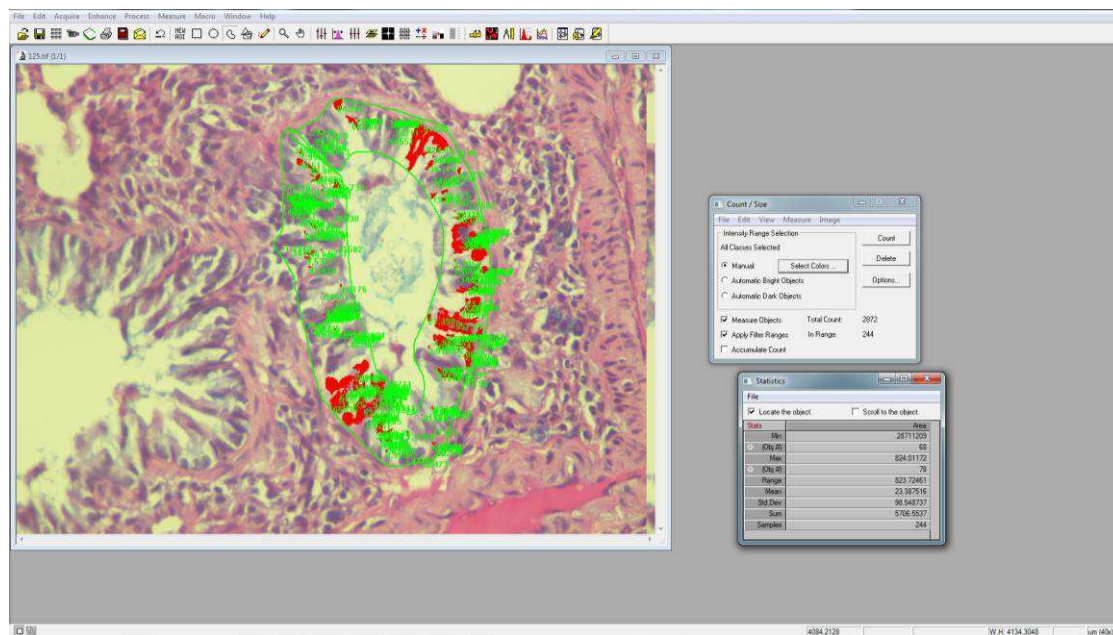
File Edit Acquire Enhance Process Measure Macro Window Help

125.tif (1/1)

Count / Size
File Edit View Measure Image
Intensity Range Selection
All Classes Selected
Manual
Select Colors...
Automatic Bright Objects
Automatic Dark Objects
Count
Delete
Options...
Measure Objects
Total Count:
2872
Apply Filter Ranges
In Range:
244
Accumulate Count

Statistics
File
Locate the object.
Scroll to the object.

| Stats | Area |
|---|---|
| Min | .28711209 |
| (Obj.#) | 68 |
| Max | 824.01172 |
| (Obj.#) | 78 |
| Range | 823.72461 |
| Mean | 23.387516 |
| Std.Dev | 98.548737 |
| Sum | 5706.5537 |
| Samples | 244 |

4084.2128
W,H: 4134.3048
um (40x